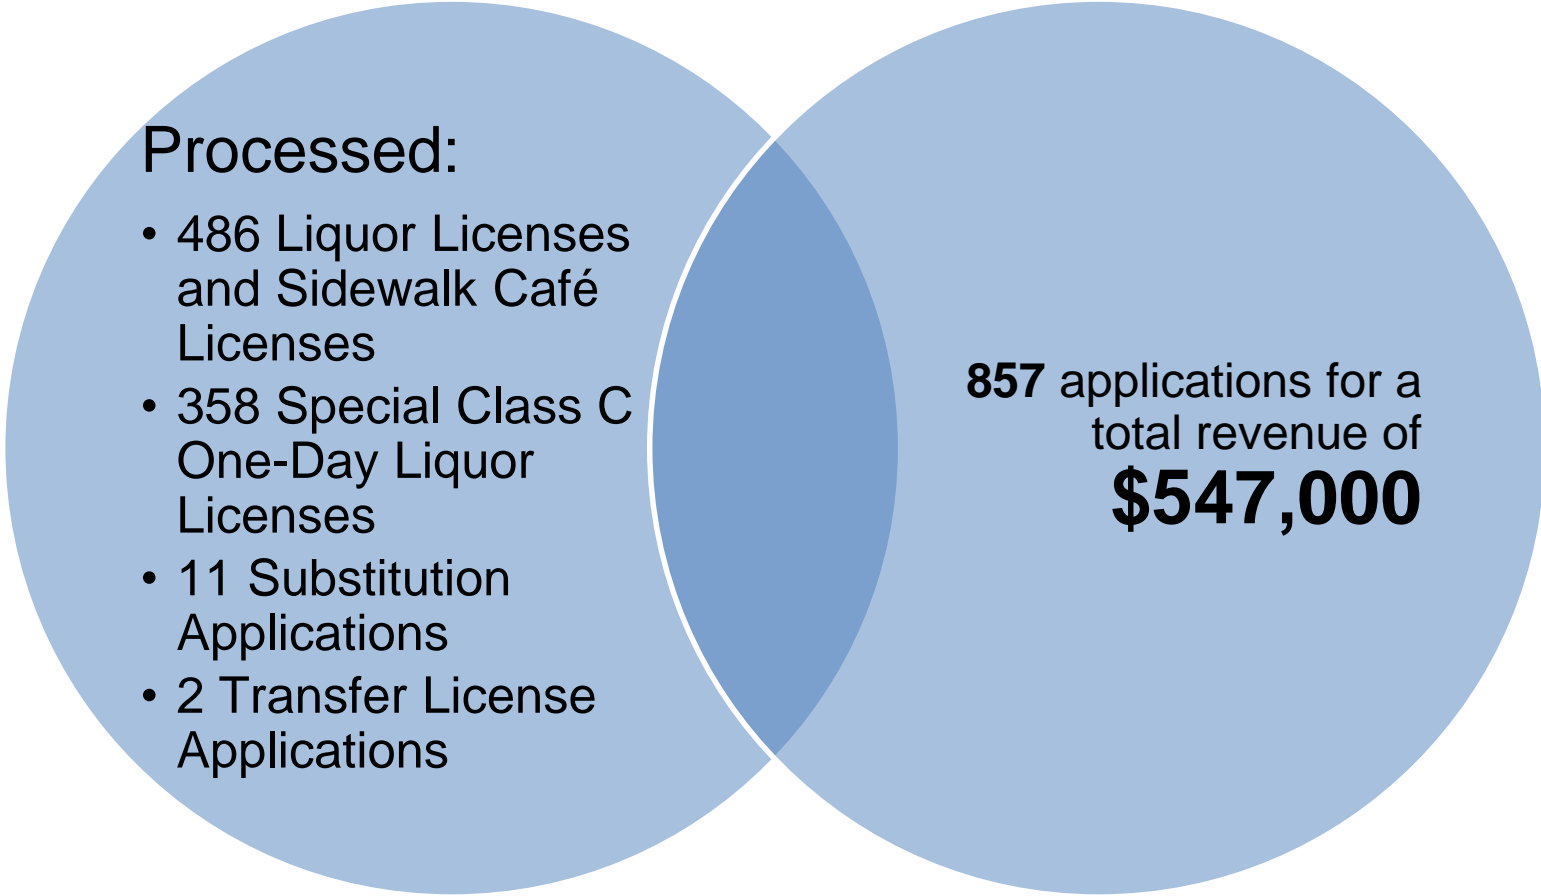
Processed:

• 486 Liquor Licenses and Sidewalk Café Licenses
• 358 Special Class C One-Day Liquor Licenses
• 11 Substitution Applications
• 2 Transfer License Applications

857 applications for a total revenue of $547,000